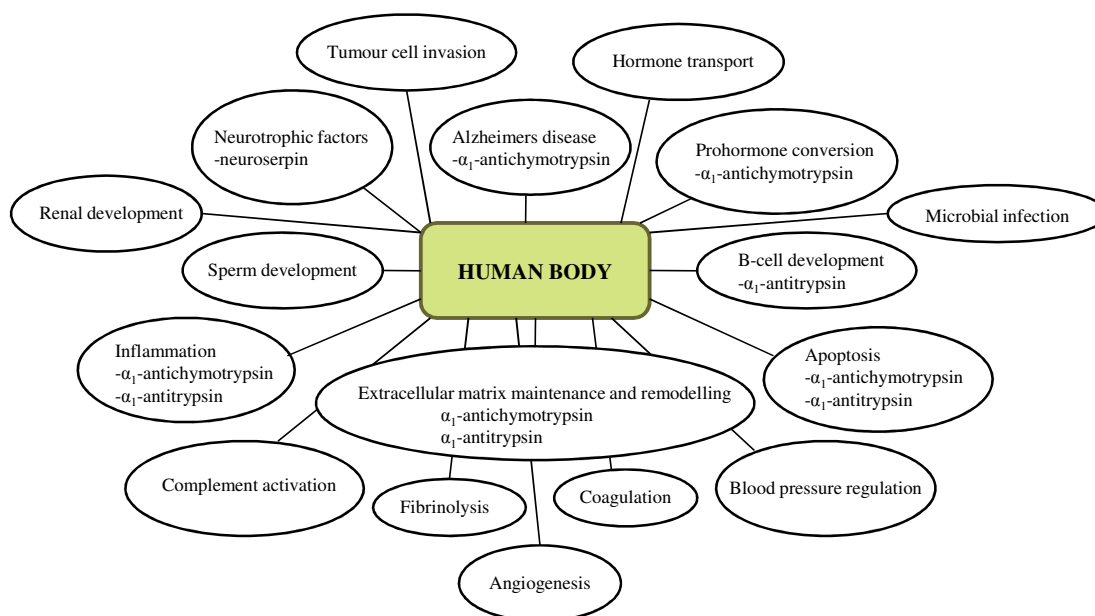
Tumour cell invasion

Hormone transport

Neurotrophic factors
-neuroserpin

Alzheimers disease
-$\alpha_1$-antichymotrypsin

Prohormone conversion
-$\alpha_1$-antichymotrypsin

Renal development

Microbial infection

Sperm development

HUMAN BODY

B-cell development
-$\alpha_1$-antitrypsin

Inflammation
-$\alpha_1$-antichymotrypsin
-$\alpha_1$-antitrypsin

Apoptosis
-$\alpha_1$-antichymotrypsin
-$\alpha_1$-antitrypsin

Extracellular matrix maintenance and remodelling
$\alpha_1$-antichymotrypsin
$\alpha_1$-antitrypsin

Complement activation

Fibrinolysis

Coagulation

Blood pressure regulation

Angiogenesis